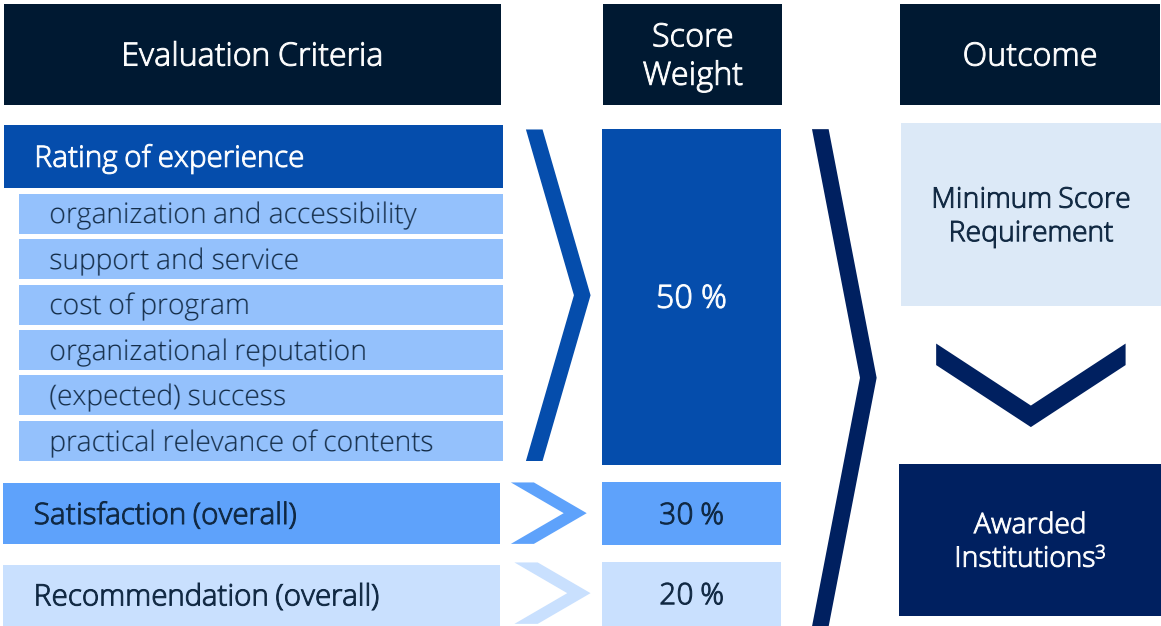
Evaluation Criteria

Score Weight

Outcome

Rating of experience

organization and accessibility

support and service

cost of program

organizational reputation

(expected) success

practical relevance of contents

50 %

Minimum Score Requirement

Satisfaction (overall)

30 %

Recommendation (overall)

20 %

Awarded Institutions³